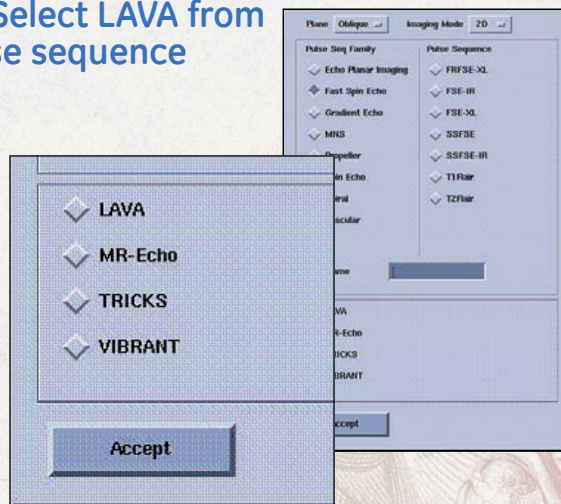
Select LAVA from
se sequence

Plane Oblique

Imaging Mode 2D

Pulse Seq Family

Echo Planar Imaging

Fast Spin Echo

Gradient Echo

MNS

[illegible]opeller

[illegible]in Echo

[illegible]iral

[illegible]scular

Pulse Sequence

FRFSE-XL

FSE-IR

FSE-XL

SSFSE

SSFSE-IR

T1Flair

T2Flair

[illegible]ame

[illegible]VA

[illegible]R-Echo

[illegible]ICKS

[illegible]BRANT

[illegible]ccept

LAVA

MR-Echo

TRICKS

VIBRANT

Accept